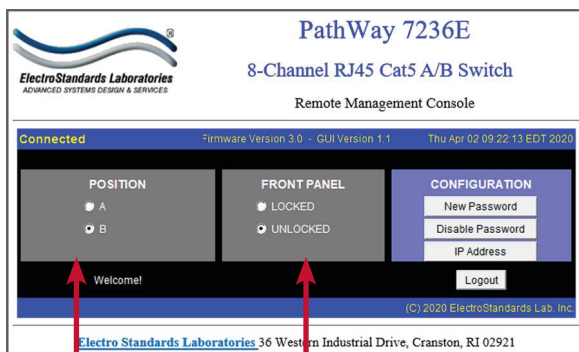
®
ElectroStandards Laboratories
ADVANCED SYSTEMS DESIGN & SERVICES

PathWay 7236E

8-Channel RJ45 Cat5 A/B Switch

Remote Management Console

Connected

Firmware Version 3.0 - GUI Version 1.1

Thu Apr 02 09:22:13 EDT 2020

POSITION

A

B

FRONT PANEL

LOCKED

UNLOCKED

CONFIGURATION

New Password

Disable Password

IP Address

Welcome!

Logout

(C) 2020 ElectroStandards Lab. Inc.

Electro Standards Laboratories 36 Western Industrial Drive, Cranston, RI 02921